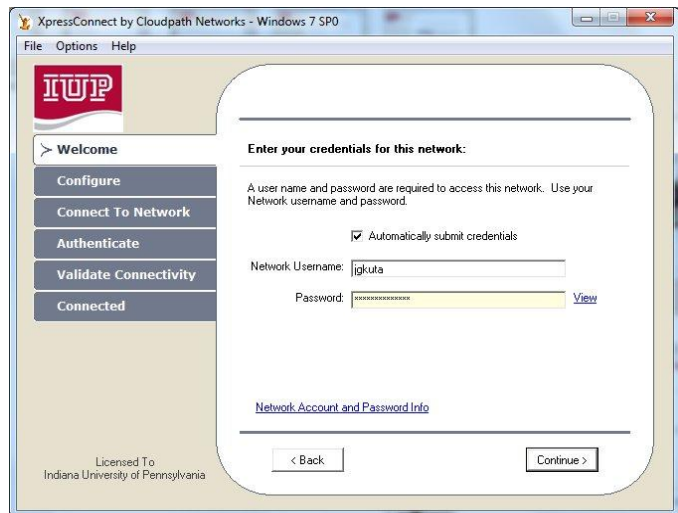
XpressConnect by Cloudpath Networks - Windows 7 SP0

File Options Help

IUP

Welcome
Configure
Connect To Network
Authenticate
Validate Connectivity
Connected

Licensed To
Indiana University of Pennsylvania

Enter your credentials for this network:

A user name and password are required to access this network. Use your Network username and password.

Automatically submit credentials

Network Username: jgkuta

Password: ************** View

Network Account and Password Info

< Back

Continue >